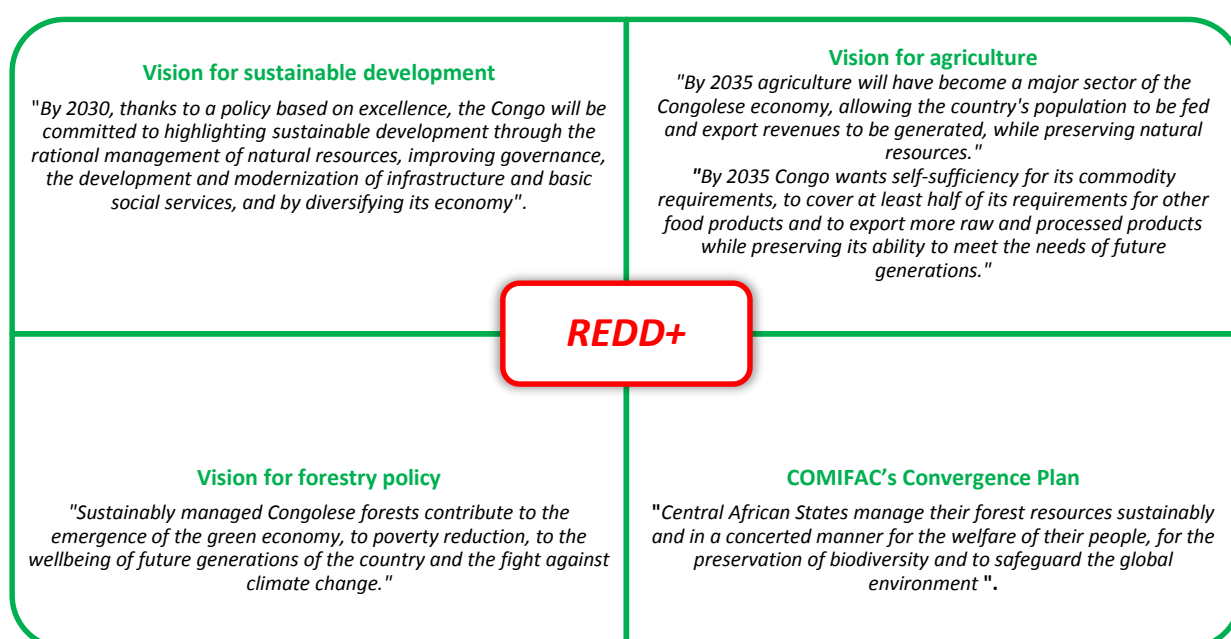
Vision for sustainable development

"By 2030, thanks to a policy based on excellence, the Congo will be committed to highlighting sustainable development through the rational management of natural resources, improving governance, the development and modernization of infrastructure and basic social services, and by diversifying its economy".

Vision for agriculture

"By 2035 agriculture will have become a major sector of the Congolese economy, allowing the country's population to be fed and export revenues to be generated, while preserving natural resources."

"By 2035 Congo wants self-sufficiency for its commodity requirements, to cover at least half of its requirements for other food products and to export more raw and processed products while preserving its ability to meet the needs of future generations."

REDD+

Vision for forestry policy

"Sustainably managed Congolese forests contribute to the emergence of the green economy, to poverty reduction, to the wellbeing of future generations of the country and the fight against climate change."

COMIFAC's Convergence Plan

"Central African States manage their forest resources sustainably and in a concerted manner for the welfare of their people, for the preservation of biodiversity and to safeguard the global environment ".